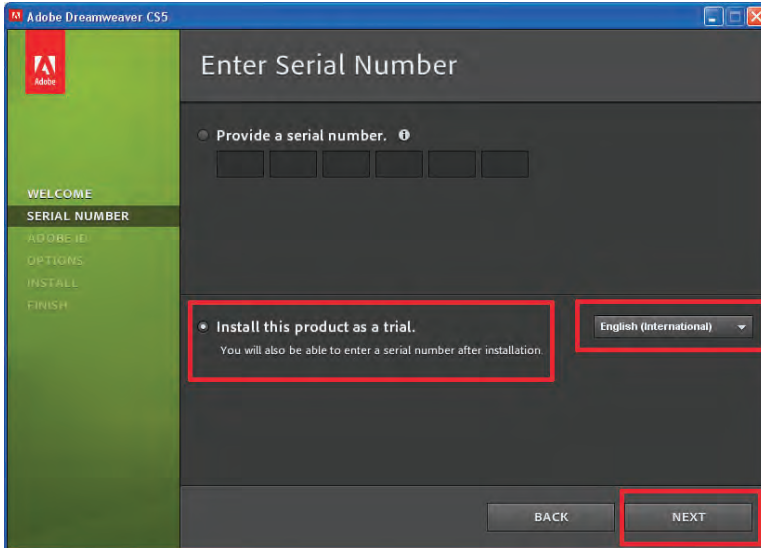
Adobe Dreamweaver CS5

Adobe

Enter Serial Number

WELCOME
SERIAL NUMBER
ADOBE ID
OPTIONS
INSTALL
FINISH

Provide a serial number.

Install this product as a trial.
You will also be able to enter a serial number after installation.

English (International)

BACK
NEXT